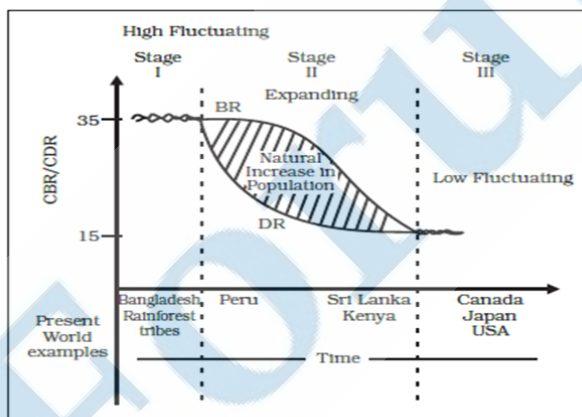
High Fluctuating

Stage I

Stage II

Stage III

Expanding

BR

35

CBR/CDR

Natural Increase in Population

Low Fluctuating

DR

15

Bangladesh Rainforest tribes

Peru

Sri Lanka Kenya

Canada Japan USA

Present World examples

Time